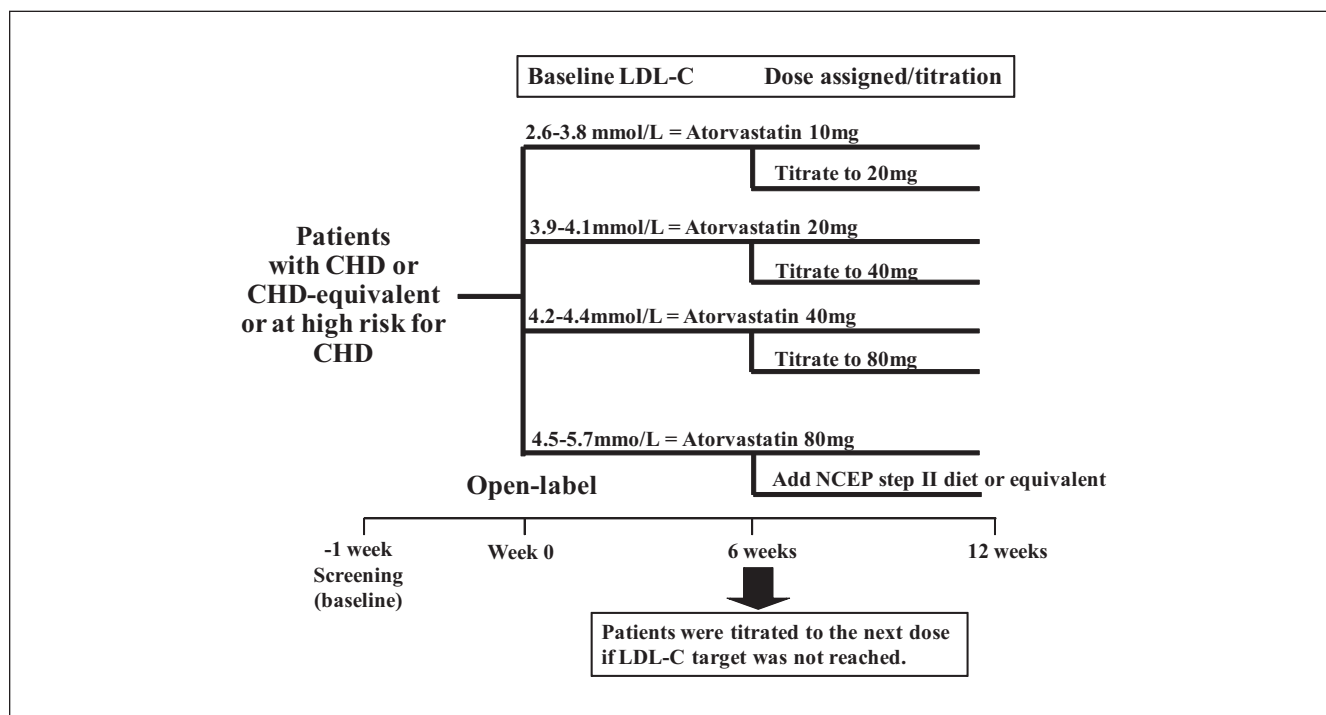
Baseline LDL-C Dose assigned/titration

2.6-3.8 mmol/L = Atorvastatin 10mg

Titrate to 20mg

3.9-4.1mmol/L = Atorvastatin 20mg

Titrate to 40mg

4.2-4.4mmol/L = Atorvastatin 40mg

Titrate to 80mg

4.5-5.7mmo/L = Atorvastatin 80mg

Add NCEP step II diet or equivalent

Patients with CHD or CHD-equivalent or at high risk for CHD

Open-label

-1 week Screening (baseline)

Week 0

6 weeks

12 weeks

Patients were titrated to the next dose if LDL-C target was not reached.